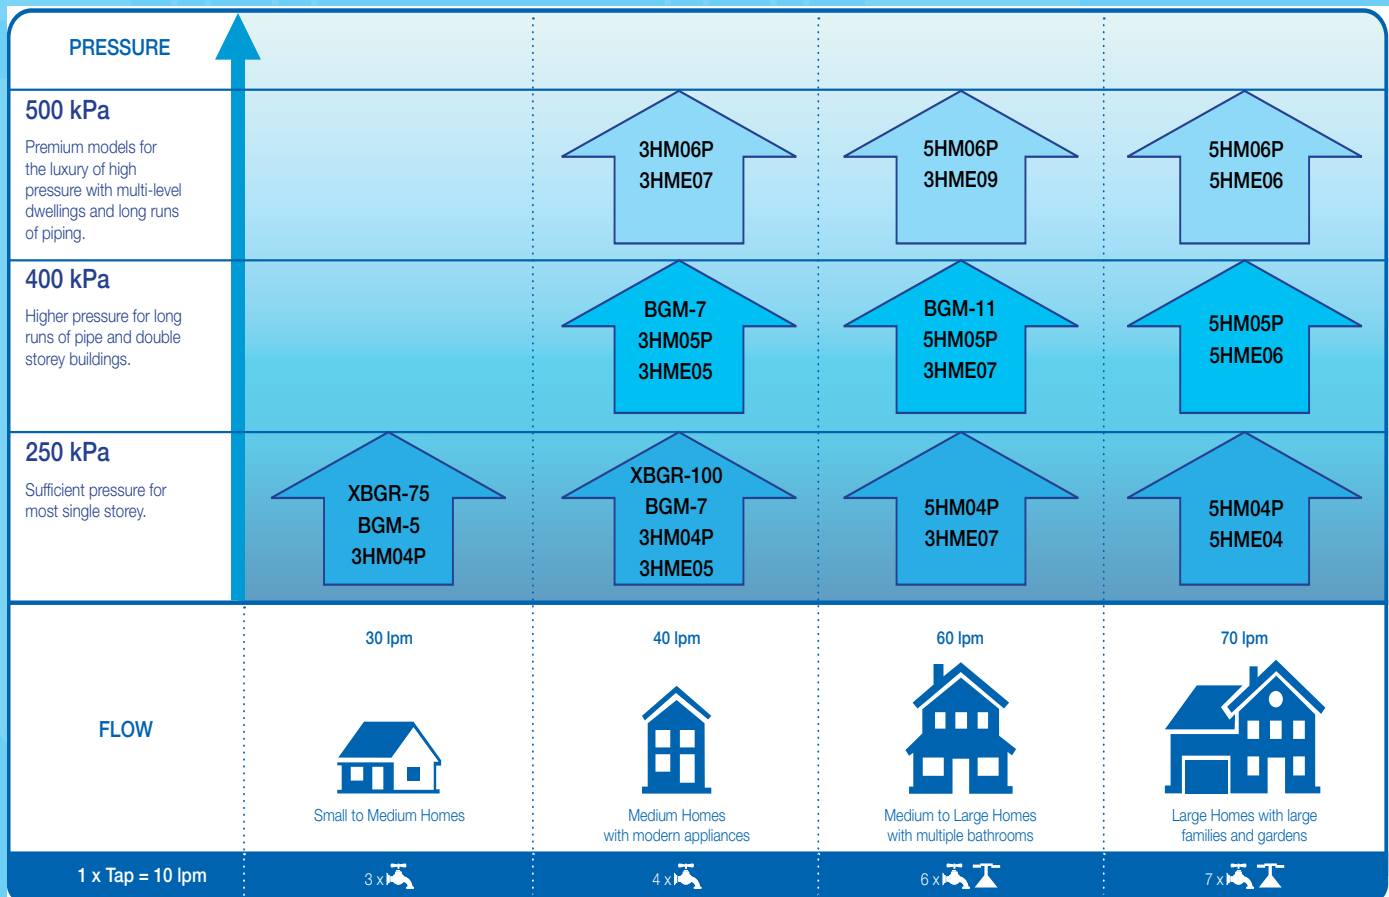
PRESSURE

500 kPa
Premium models for the luxury of high pressure with multi-level dwellings and long runs of piping.

400 kPa
Higher pressure for long runs of pipe and double storey buildings.

250 kPa
Sufficient pressure for most single storey.

| | 30 lpm | 40 lpm | 60 lpm | 70 lpm |
|---|---|---|---|---|
| 500 kPa | | 3HM06P 3HME07 | 5HM06P 3HME09 | 5HM06P 5HME06 |
| 400 kPa | | BGM-7 3HM05P 3HME05 | BGM-11 5HM05P 3HME07 | 5HM05P 5HME06 |
| 250 kPa | XBGR-75 BGM-5 3HM04P | XBGR-100 BGM-7 3HM04P 3HME05 | 5HM04P 3HME07 | 5HM04P 5HME04 |

FLOW

30 lpm
Small to Medium Homes

40 lpm
Medium Homes with modern appliances

60 lpm
Medium to Large Homes with multiple bathrooms

70 lpm
Large Homes with large families and gardens

1 x Tap = 10 lpm
3 x
4 x
6 x
7 x